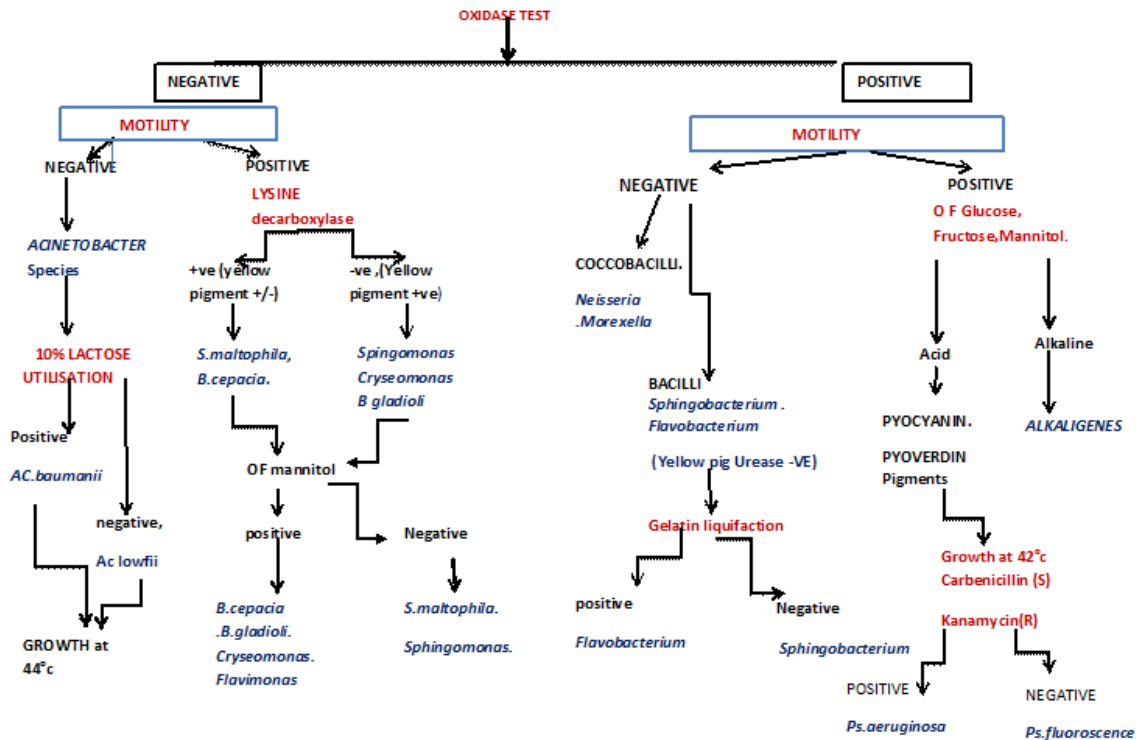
OXIDASE TEST

NEGATIVE

MOTILITY

NEGATIVE

ACINETOBACTER Species

10% LACTOSE UTILISATION

Positive

AC.baumanii

negative,

Ac lowfii

GROWTH at 44°c

POSITIVE

LYSINE decarboxylase

+ve (yellow pigment +/-)

S.maltophila, B.cepacia.

-ve ,(Yellow pigment +ve)

Spingomonas Cryseomonas B gladioli

OF mannitol

positive

B.cepacia .B.gladioli. Cryseomonas. Flavimonas

Negative

S.maltophila.

Sphingomonas.

POSITIVE

MOTILITY

NEGATIVE

COCCOBACILLI.

Neisseria .Morexella

BACILLI

Sphingobacterium . Flavobacterium

(Yellow pig Urease -VE)

Gelatin liquifaction

positive

Flavobacterium

Negative

Sphingobacterium

POSITIVE

O F Glucose, Fructose,Mannitol.

Acid

PYOCYANIN.

PYOVERDIN Pigments

Growth at 42°c Carbenicillin (S)

Kanamycin(R)

POSITIVE

Ps.aeruginosa

NEGATIVE

Ps.fluoroscence

Alkaline

ALKALIGENES